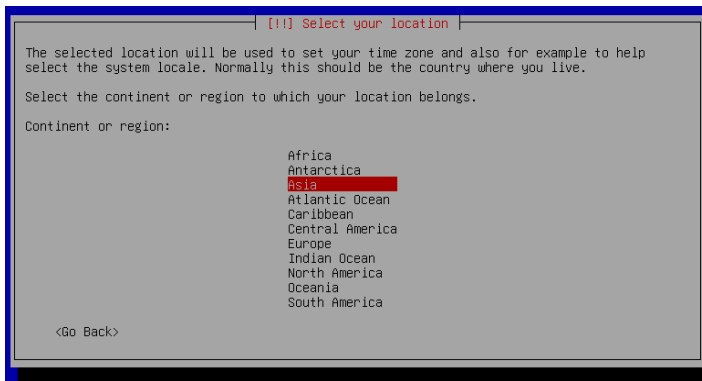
[!!] Select your location

The selected location will be used to set your time zone and also for example to help select the system locale. Normally this should be the country where you live.

Select the continent or region to which your location belongs.

Continent or region:

Africa
Antarctica
Asia
Atlantic Ocean
Caribbean
Central America
Europe
Indian Ocean
North America
Oceania
South America

<Go Back>